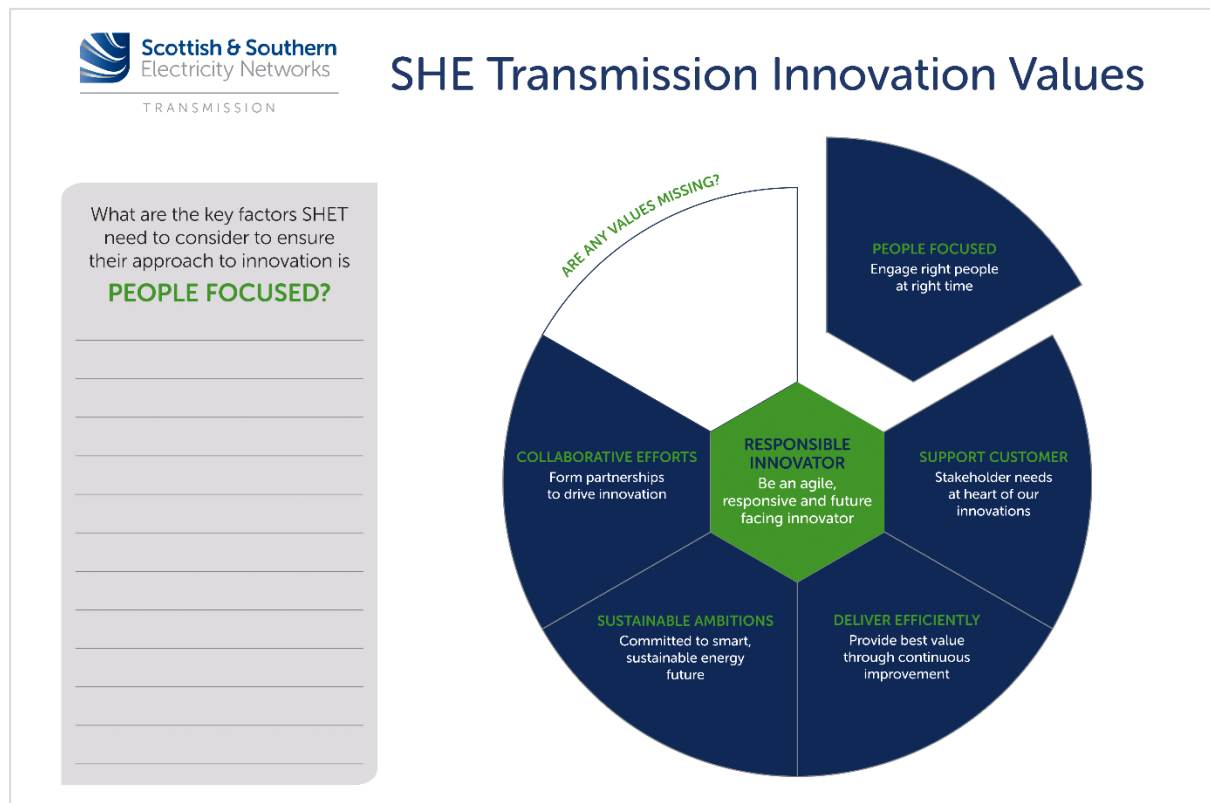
Scottish & Southern
Electricity Networks
TRANSMISSION

SHE Transmission Innovation Values

What are the key factors SHET need to consider to ensure their approach to innovation is

PEOPLE FOCUSED?

ARE ANY VALUES MISSING?

PEOPLE FOCUSED
Engage right people at right time

COLLABORATIVE EFFORTS
Form partnerships to drive innovation

RESPONSIBLE INNOVATOR
Be an agile, responsive and future facing innovator

SUPPORT CUSTOMER
Stakeholder needs at heart of our innovations

SUSTAINABLE AMBITIONS
Committed to smart, sustainable energy future

DELIVER EFFICIENTLY
Provide best value through continuous improvement